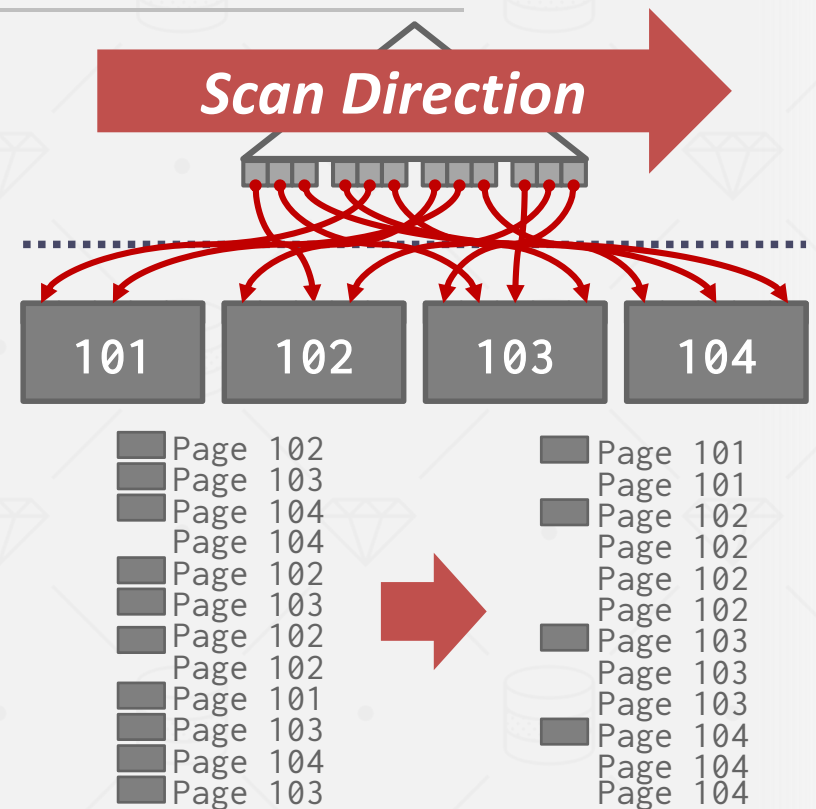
Scan Direction

101
102
103
104

Page 102
Page 103
Page 104
Page 104
Page 102
Page 103
Page 102
Page 102
Page 101
Page 103
Page 104
Page 103

Page 101
Page 101
Page 102
Page 102
Page 102
Page 102
Page 103
Page 103
Page 103
Page 104
Page 104
Page 104